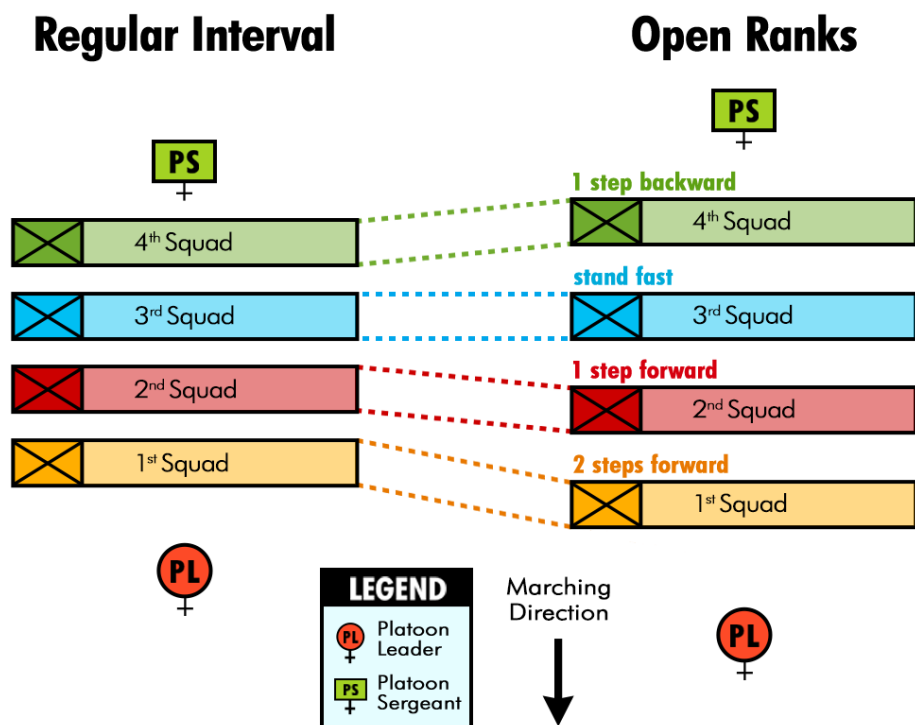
Regular Interval

Open Ranks

PS

PS

1 step backward

$4^{th}$ Squad

$4^{th}$ Squad

stand fast

$3^{rd}$ Squad

$3^{rd}$ Squad

1 step forward

$2^{nd}$ Squad

$2^{nd}$ Squad

2 steps forward

$1^{st}$ Squad

$1^{st}$ Squad

PL

LEGEND

PL Platoon Leader

PS Platoon Sergeant

Marching Direction

PL